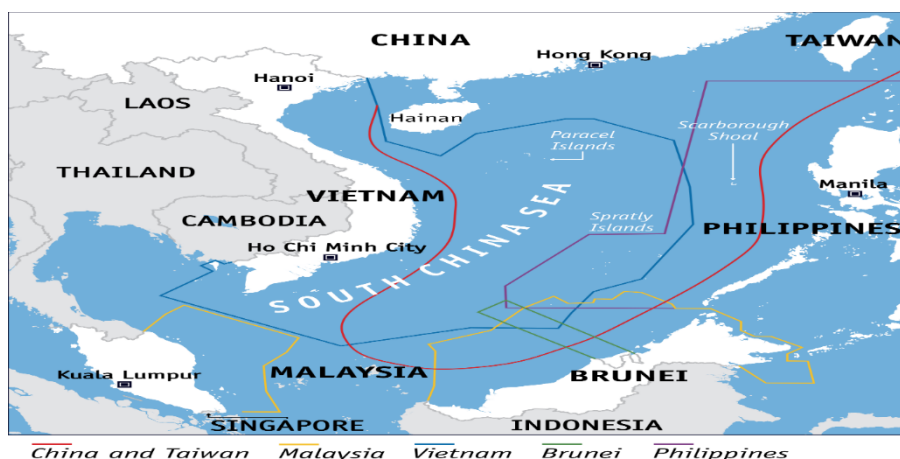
CHINA
TAIWAN
Hong Kong
Hanoi
LAOS
Hainan
Paracel Islands
Scarborough Shoal
THAILAND
VIETNAM
Manila
CAMBODIA
SOUTH CHINA SEA
Spratly Islands
PHILIPPINES
Ho Chi Minh City
Kuala Lumpur
MALAYSIA
BRUNEI
SINGAPORE
INDONESIA
China and Taiwan
Malaysia
Vietnam
Brunei
Philippines